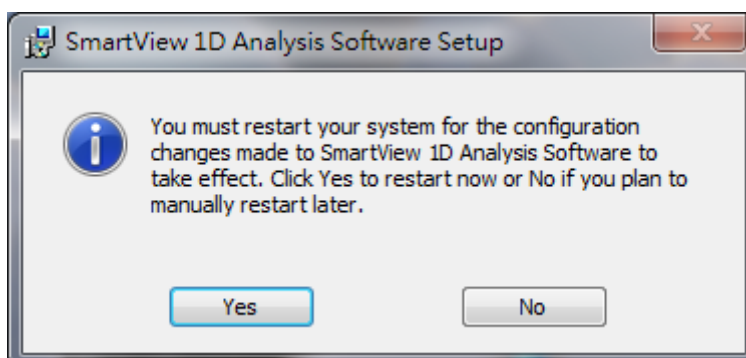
SmartView 1D Analysis Software Setup

You must restart your system for the configuration changes made to SmartView 1D Analysis Software to take effect. Click Yes to restart now or No if you plan to manually restart later.

Yes

No